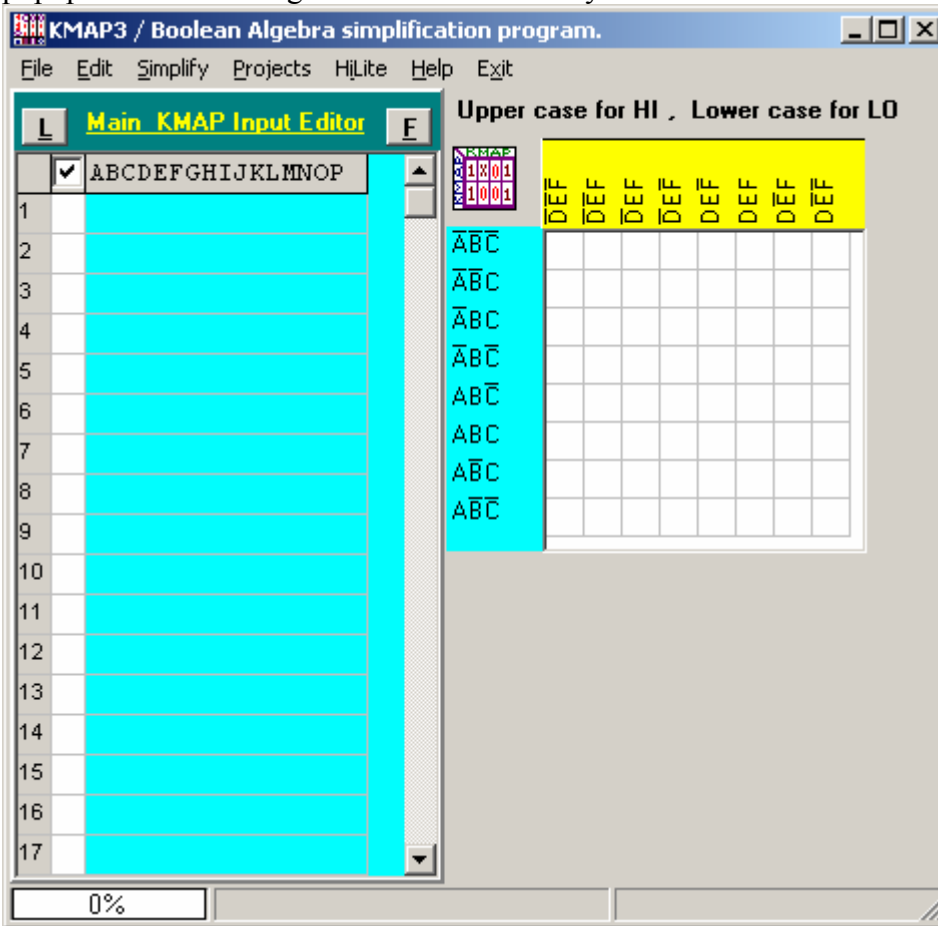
KMAP3 / Boolean Algebra simplification program.

File Edit Simplify Projects HiLite Help Exit

L Main KMAP Input Editor F

Upper case for HI , Lower case for LO

ABCDEFGHIJKLMNOP

1
2
3
4
5
6
7
8
9
10
11
12
13
14
15
16
17

| | $\overline{D}\overline{E}\overline{F}$ | $\overline{D}\overline{E}F$ | $\overline{D}EF$ | $\overline{D}E\overline{F}$ | $DE\overline{F}$ | $DEF$ | $D\overline{E}F$ | $D\overline{E}\overline{F}$ |
|---|---|---|---|---|---|---|---|---|
| $\overline{A}\overline{B}\overline{C}$ | | | | | | | | |
| $\overline{A}\overline{B}C$ | | | | | | | | |
| $\overline{A}BC$ | | | | | | | | |
| $\overline{A}B\overline{C}$ | | | | | | | | |
| $AB\overline{C}$ | | | | | | | | |
| $ABC$ | | | | | | | | |
| $A\overline{B}C$ | | | | | | | | |
| $A\overline{B}\overline{C}$ | | | | | | | | |

0%